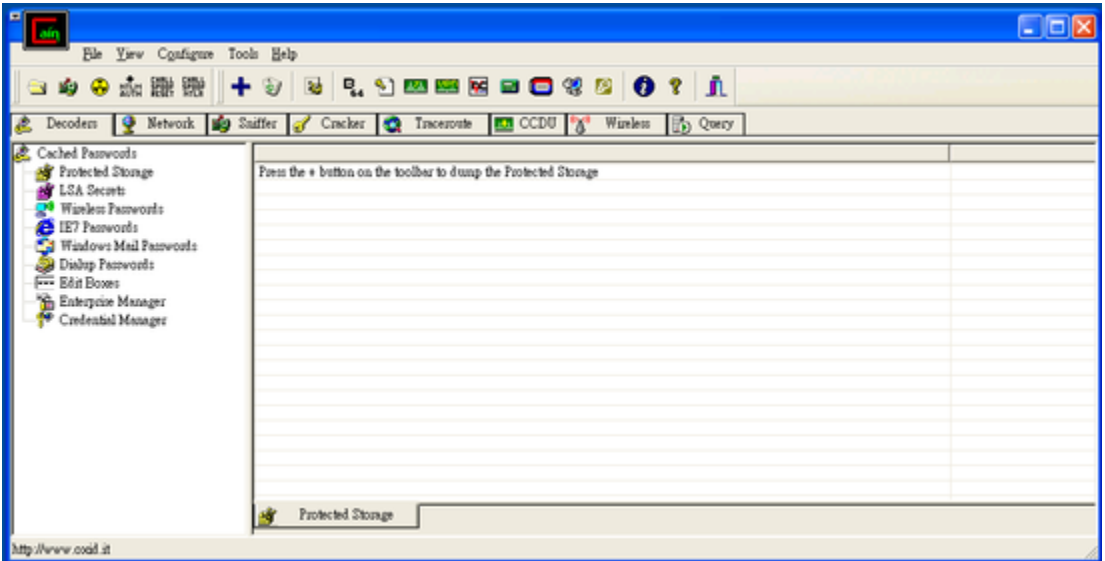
ain

File View Configure Tools Help

Decoders | Network | Sniffer | Cracker | Traceroute | CCDU | Wireless | Query

Cached Passwords
Protected Storage
LSA Secrets
Wireless Passwords
IE7 Passwords
Windows Mail Passwords
Dialup Passwords
Edit Boxes
Enterprise Manager
Credential Manager

Press the + button on the toolbar to dump the Protected Storage

Protected Storage

http://www.oxid.it